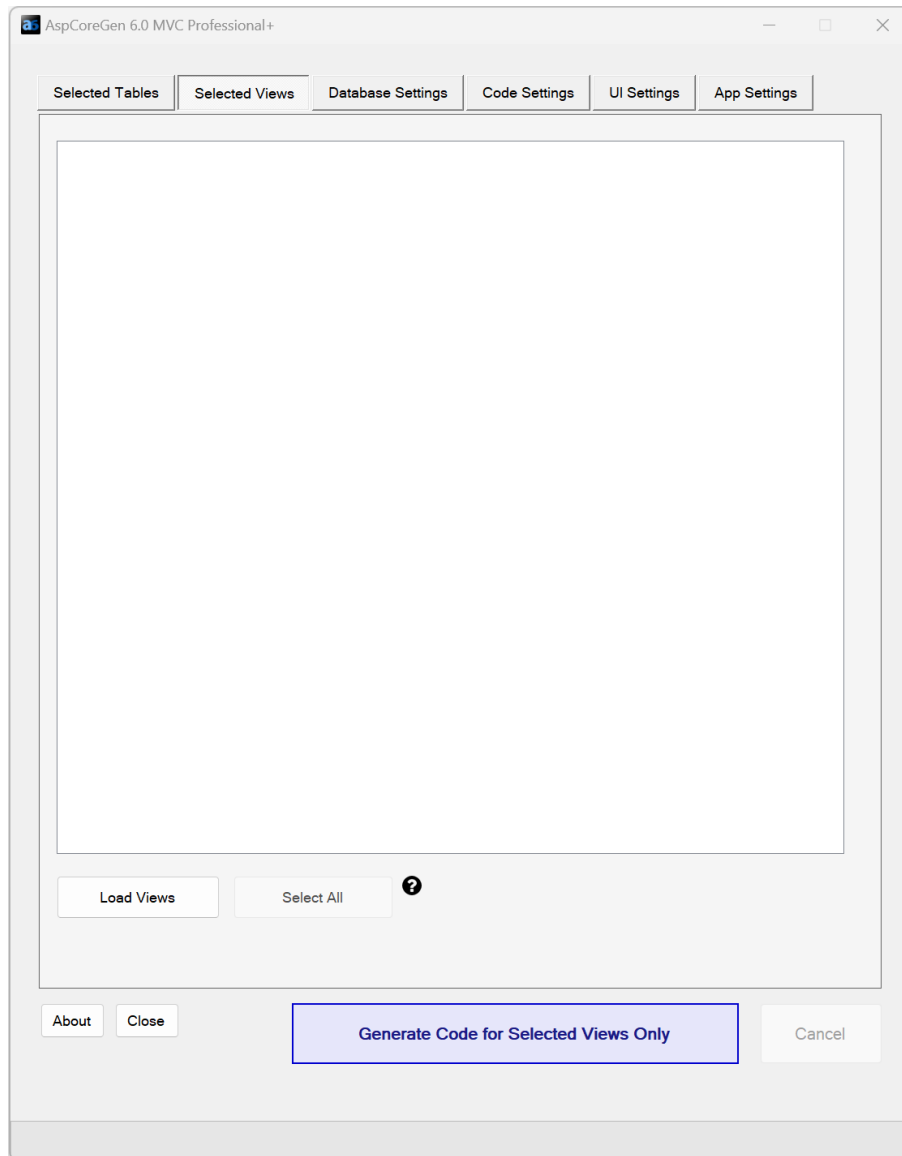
AspCoreGen 6.0 MVC Professional+

Selected Tables
Selected Views
Database Settings
Code Settings
UI Settings
App Settings

Load Views
Select All

About
Close
Generate Code for Selected Views Only
Cancel